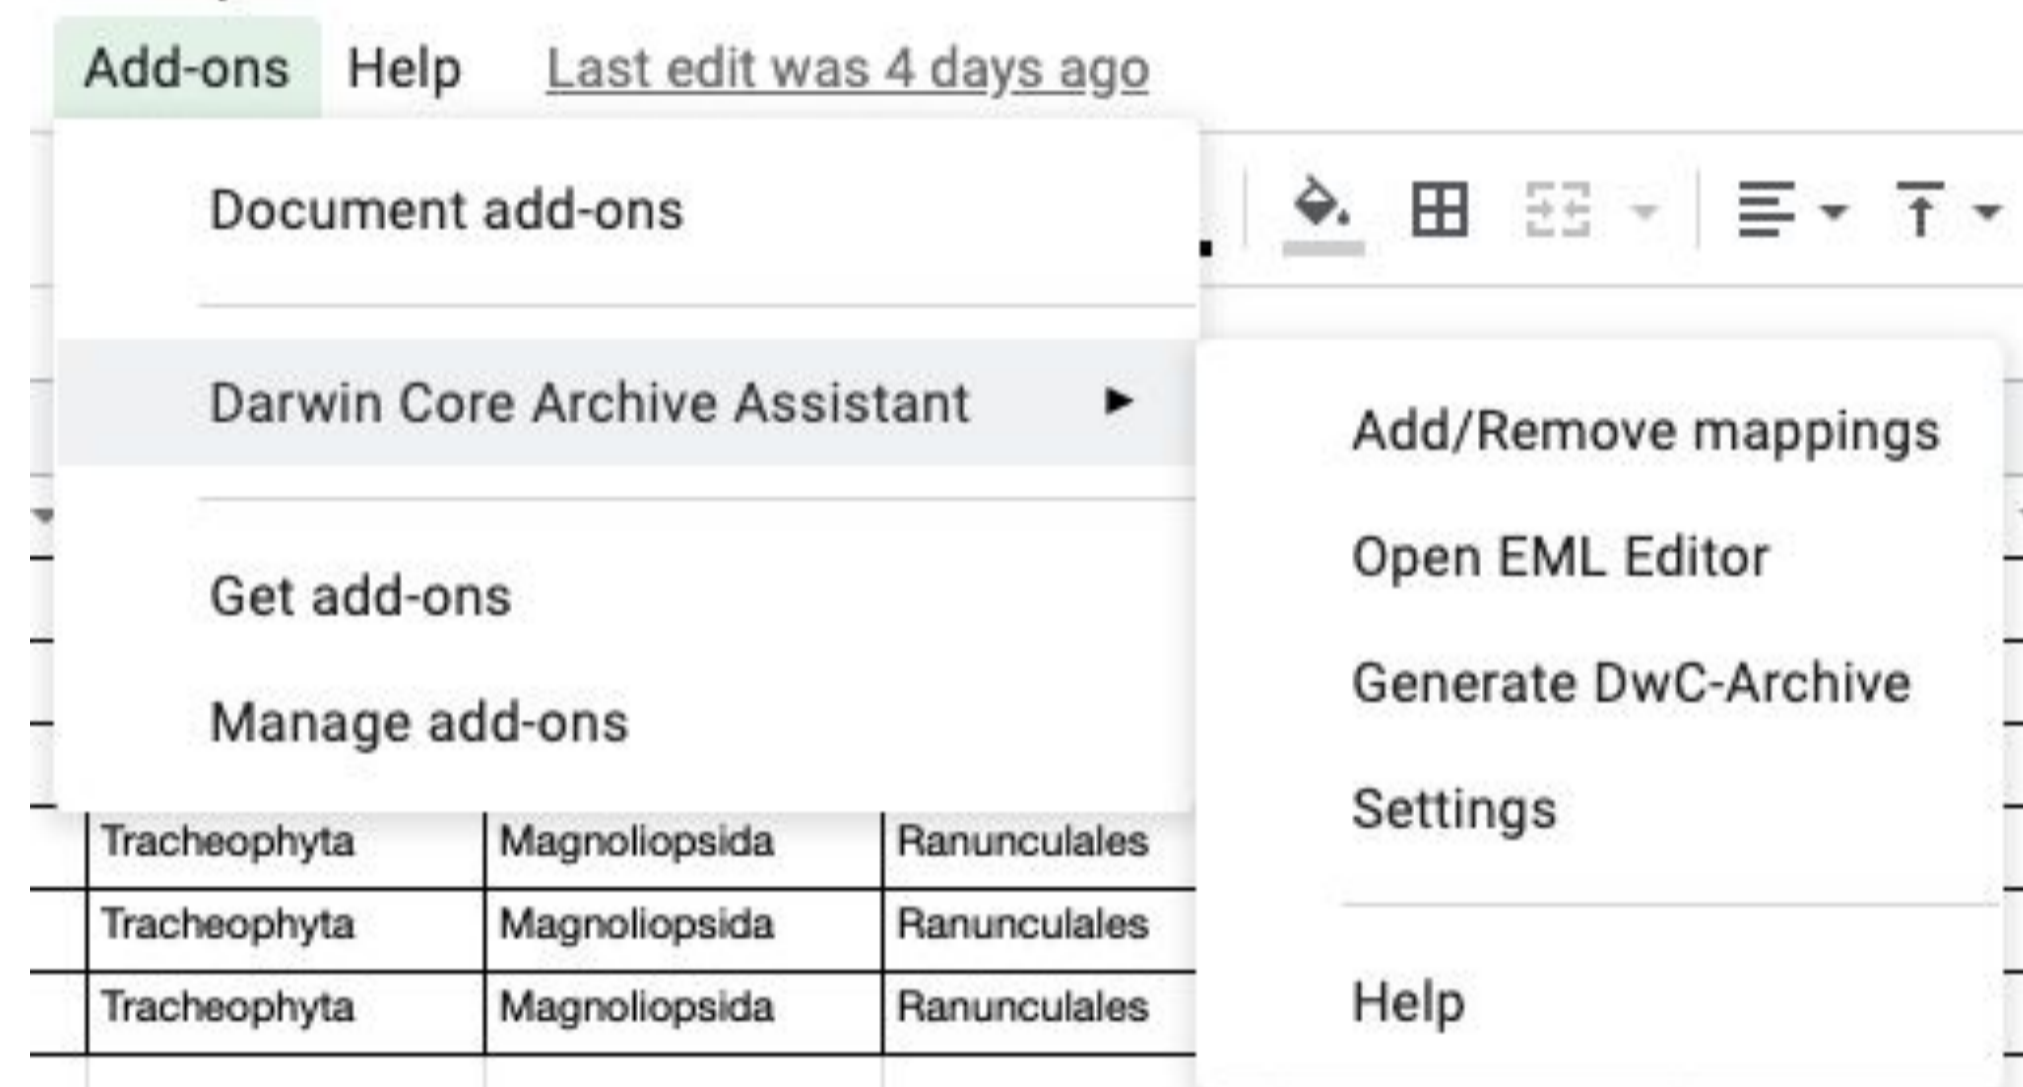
Add-ons Help Last edit was 4 days ago

Document add-ons

Darwin Core Archive Assistant ▸

Get add-ons

Manage add-ons

Add/Remove mappings

Open EML Editor

Generate DwC-Archive

Settings

Help

| Tracheophyta | Magnoliopsida | Ranunculales |
|---|---|---|
| Tracheophyta | Magnoliopsida | Ranunculales |
| Tracheophyta | Magnoliopsida | Ranunculales |